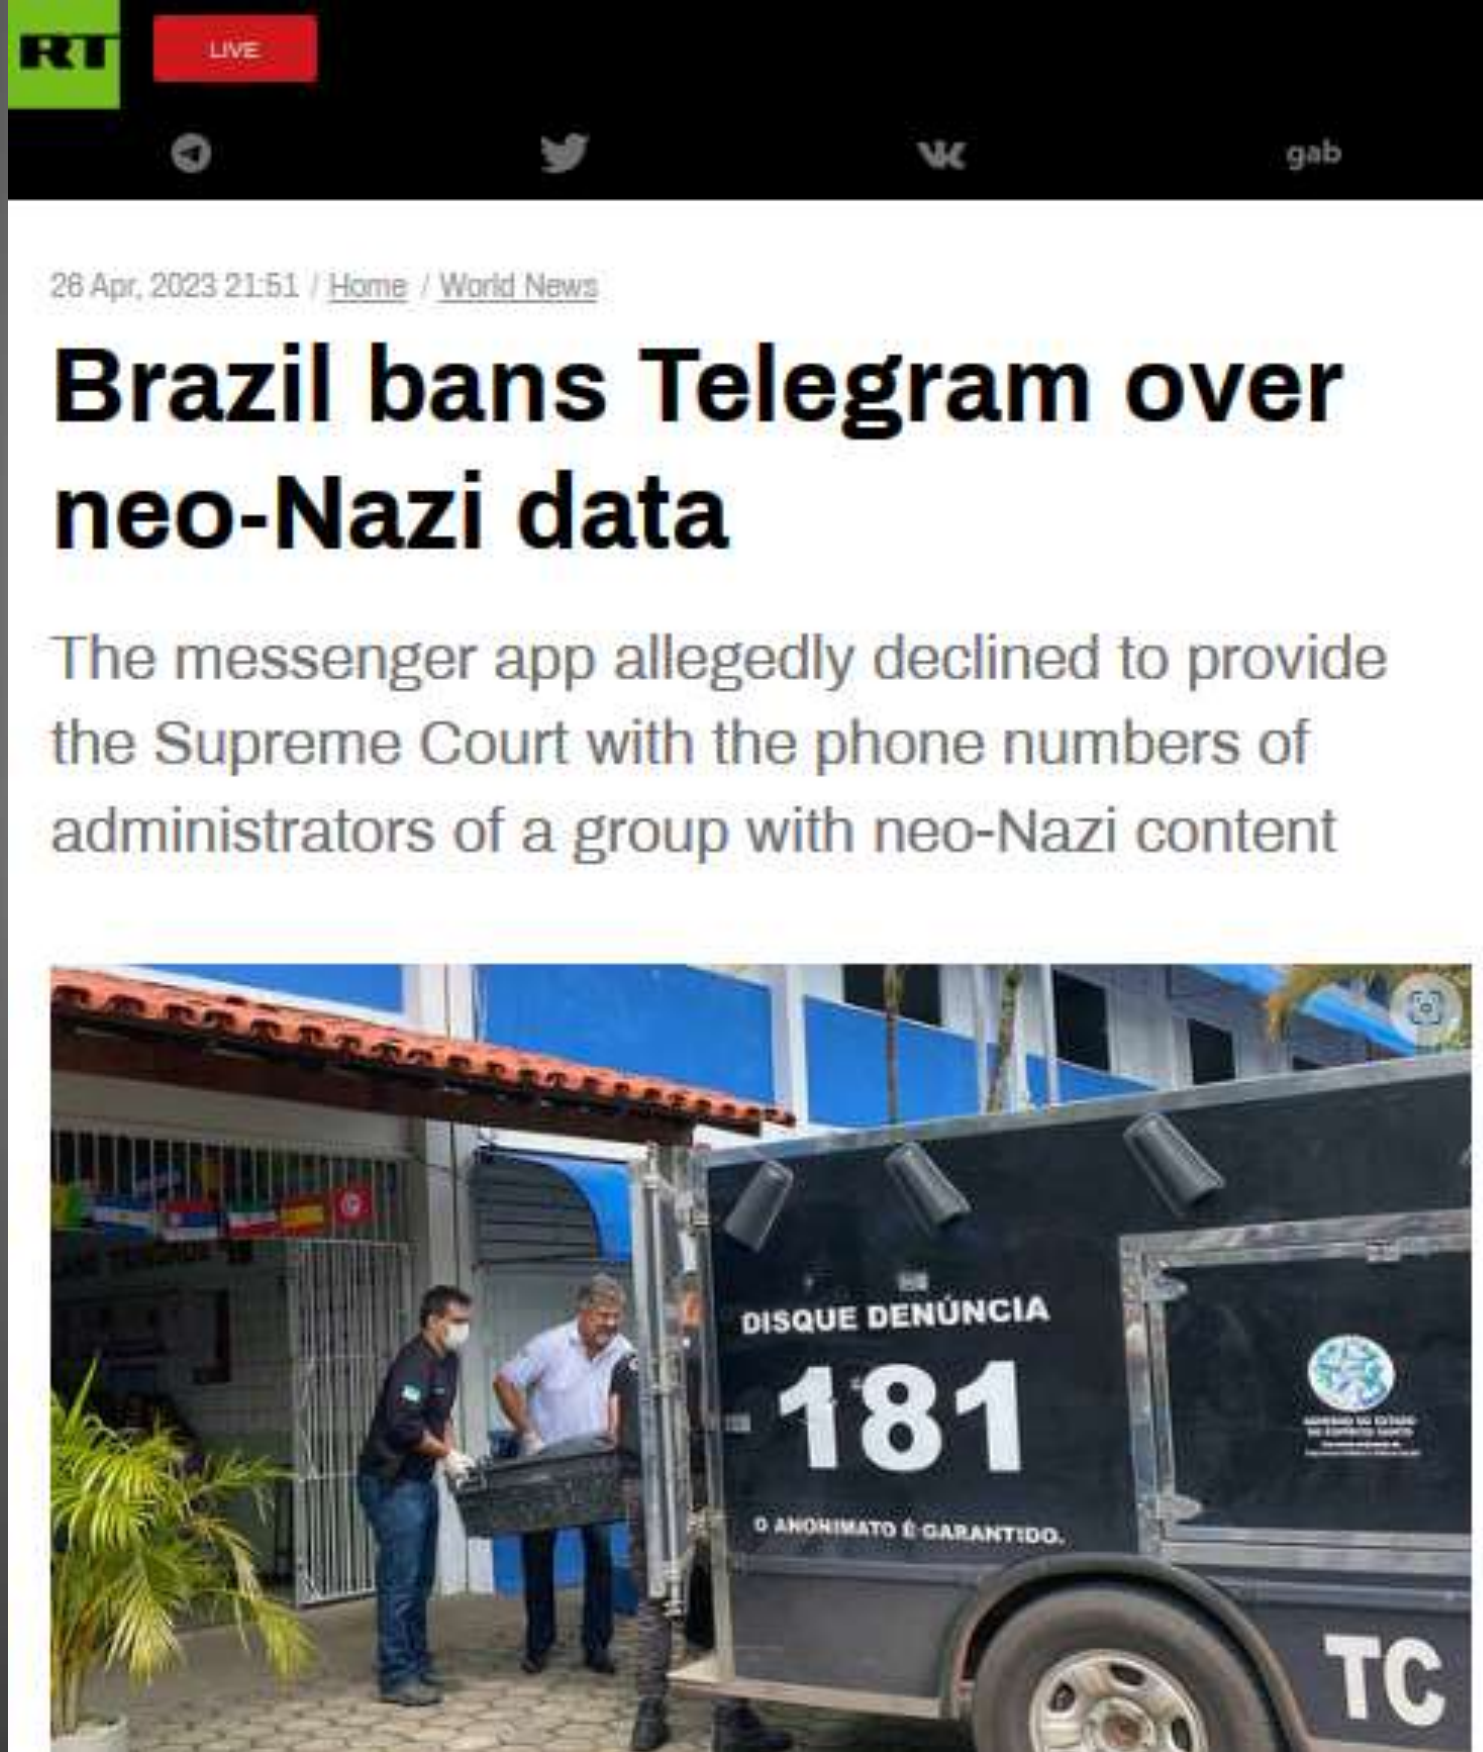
RT LIVE

gab

26 Apr, 2023 21:51 / Home / World News

Brazil bans Telegram over neo-Nazi data

The messenger app allegedly declined to provide the Supreme Court with the phone numbers of administrators of a group with neo-Nazi content

DISQUE DENÚNCIA
181
O ANONIMATO É GARANTIDO.

TC